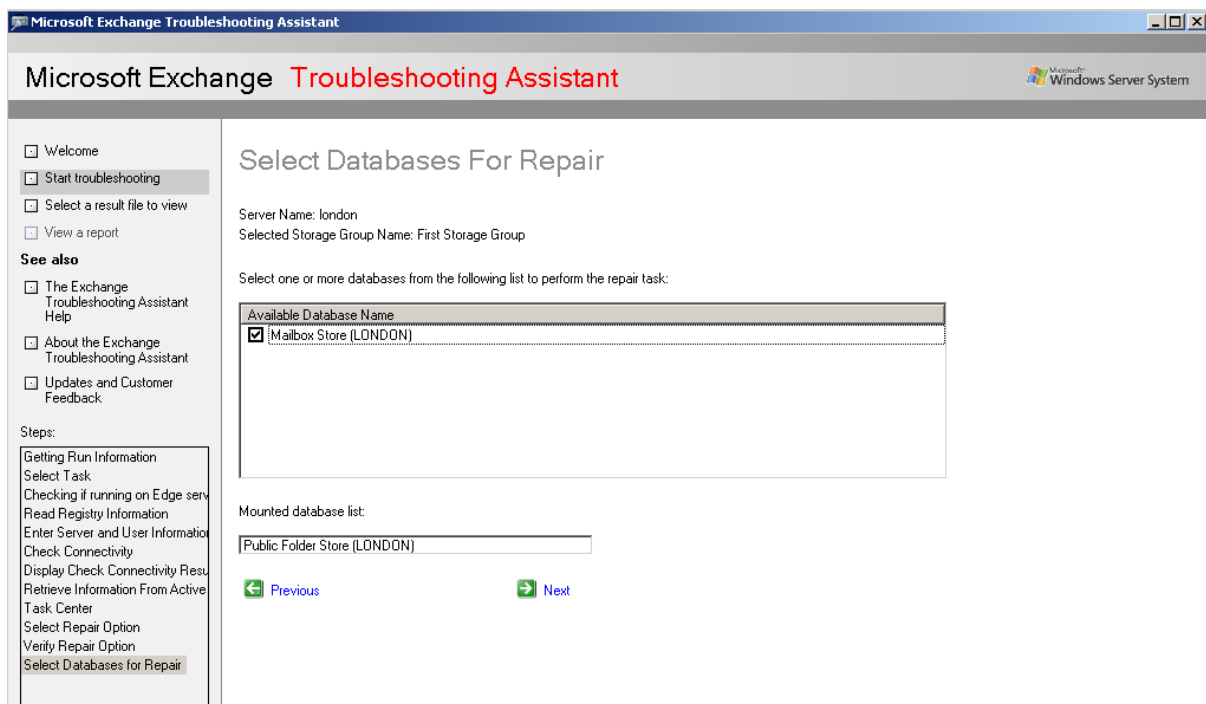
Microsoft Exchange Troubleshooting Assistant

Microsoft Exchange Troubleshooting Assistant

Microsoft Windows Server System

Welcome
Start troubleshooting
Select a result file to view
View a report

See also
The Exchange Troubleshooting Assistant Help
About the Exchange Troubleshooting Assistant
Updates and Customer Feedback

Steps:
Getting Run Information
Select Task
Checking if running on Edge serv
Read Registry Information
Enter Server and User Informatio
Check Connectivity
Display Check Connectivity Resu
Retrieve Information From Active
Task Center
Select Repair Option
Verify Repair Option
Select Databases for Repair

Select Databases For Repair

Server Name: london
Selected Storage Group Name: First Storage Group

Select one or more databases from the following list to perform the repair task:

| Available Database Name |
|---|
| Mailbox Store (LONDON) |

Mounted database list:

Public Folder Store (LONDON)

Previous

Next